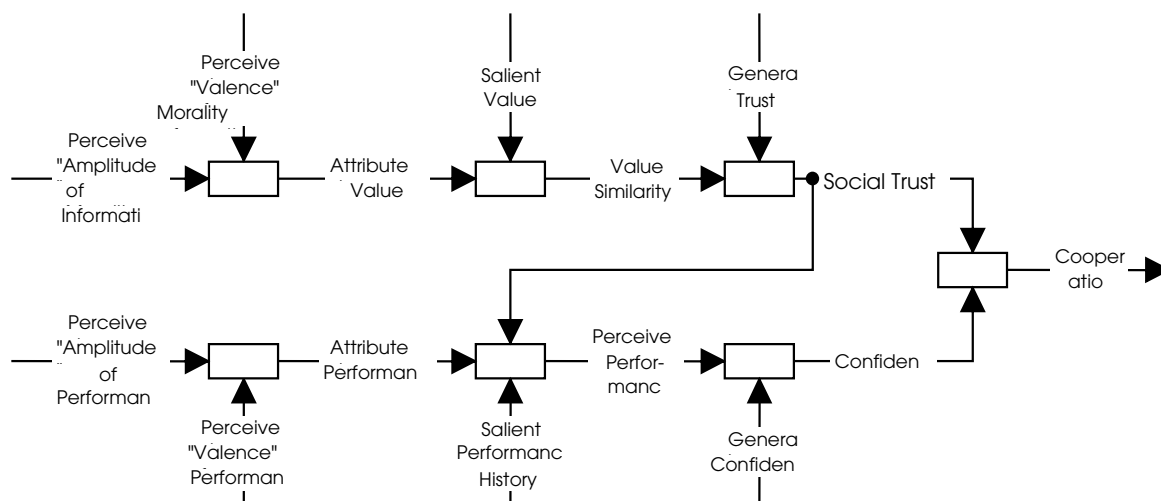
Perceive "Valence" Morality

Salient Value

Genera Trust

Perceive "Amplitude of Informati

Attribute Value

Value Similarity

Social Trust

Cooper atio

Perceive "Amplitude of Performan

Attribute Performan

Perceive Perfor-manc

Confiden

Perceive "Valence" Performan

Salient Performanc History

Genera Confiden